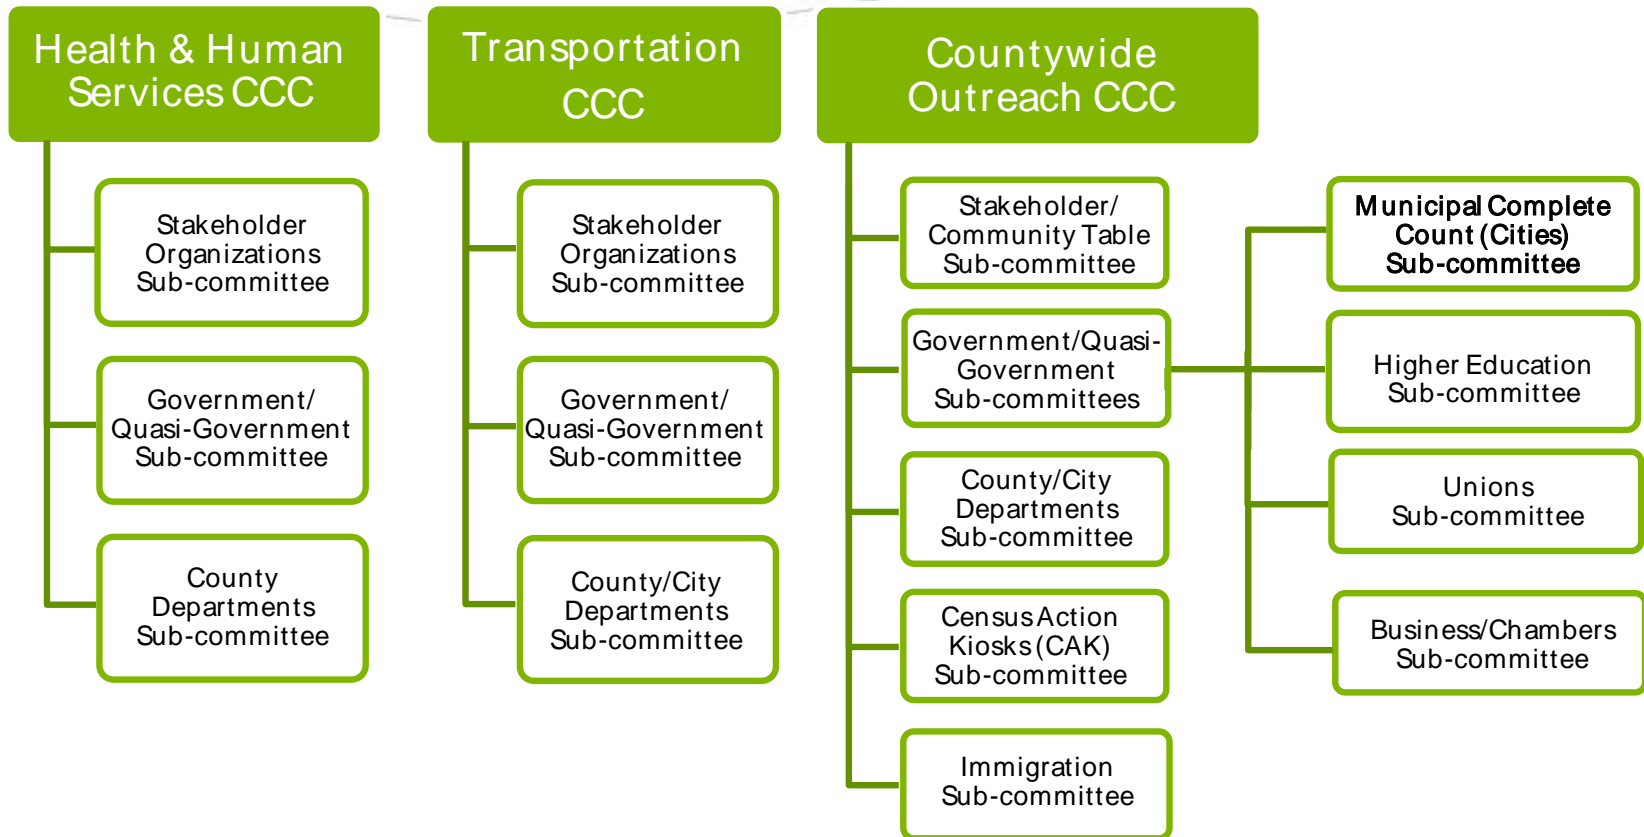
Health & Human Services CCC

Stakeholder Organizations Sub-committee

Government/ Quasi-Government Sub-committee

County Departments Sub-committee

Transportation CCC

Stakeholder Organizations Sub-committee

Government/ Quasi-Government Sub-committee

County/City Departments Sub-committee

Countywide Outreach CCC

Stakeholder/ Community Table Sub-committee

Government/Quasi-Government Sub-committees

County/City Departments Sub-committee

Census Action Kiosks (CAK) Sub-committee

Immigration Sub-committee

Municipal Complete Count (Cities) Sub-committee

Higher Education Sub-committee

Unions Sub-committee

Business/Chambers Sub-committee